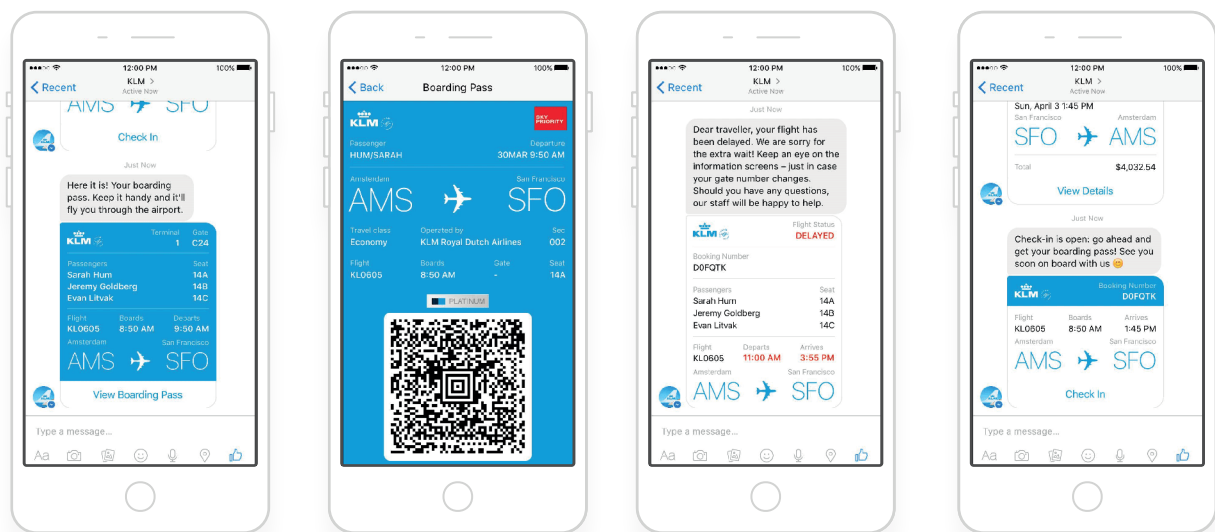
12:00 PM 100%
Recent
KLM >
Active Now
AMS SFO
Check In
Just Now
Here it is! Your boarding pass. Keep it handy and it'll fly you through the airport.
KLM
Terminal 1
Gate C24
Passengers
Seat
Sarah Hum 14A
Jeremy Goldberg 14B
Evan Litvak 14C
Flight KL0605
Boards 8:50 AM
Departs 9:50 AM
Amsterdam
San Francisco
AMS SFO
View Boarding Pass
Type a message...
Aa

12:00 PM 100%
Back
Boarding Pass
KLM
SKY PRIORITY
Passenger
HUM/SARAH
Departure
30MAR 9:50 AM
Amsterdam
San Francisco
AMS SFO
Travel class
Economy
Operated by
KLM Royal Dutch Airlines
Sec
002
Flight
KL0605
Boards
8:50 AM
Gate
-
Seat
14A
PLATINUM

12:00 PM 100%
Recent
KLM >
Active Now
Just Now
Dear traveller, your flight has been delayed. We are sorry for the extra wait! Keep an eye on the information screens – just in case your gate number changes. Should you have any questions, our staff will be happy to help.
KLM
Flight Status
DELAYED
Booking Number
D0FQTK
Passengers
Seat
Sarah Hum 14A
Jeremy Goldberg 14B
Evan Litvak 14C
Flight KL0605
Departs 11:00 AM
Arrives 3:55 PM
Amsterdam
San Francisco
AMS SFO
Type a message...
Aa

12:00 PM 100%
Recent
KLM >
Active Now
Sun, April 3 1:45 PM
San Francisco
Amsterdam
SFO AMS
Total $4,032.54
View Details
Just Now
Check-in is open: go ahead and get your boarding pass! See you soon on board with us 😊
KLM
Booking Number
D0FQTK
Flight KL0605
Boards 8:50 AM
Arrives 1:45 PM
Amsterdam
San Francisco
AMS SFO
Check In
Type a message...
Aa